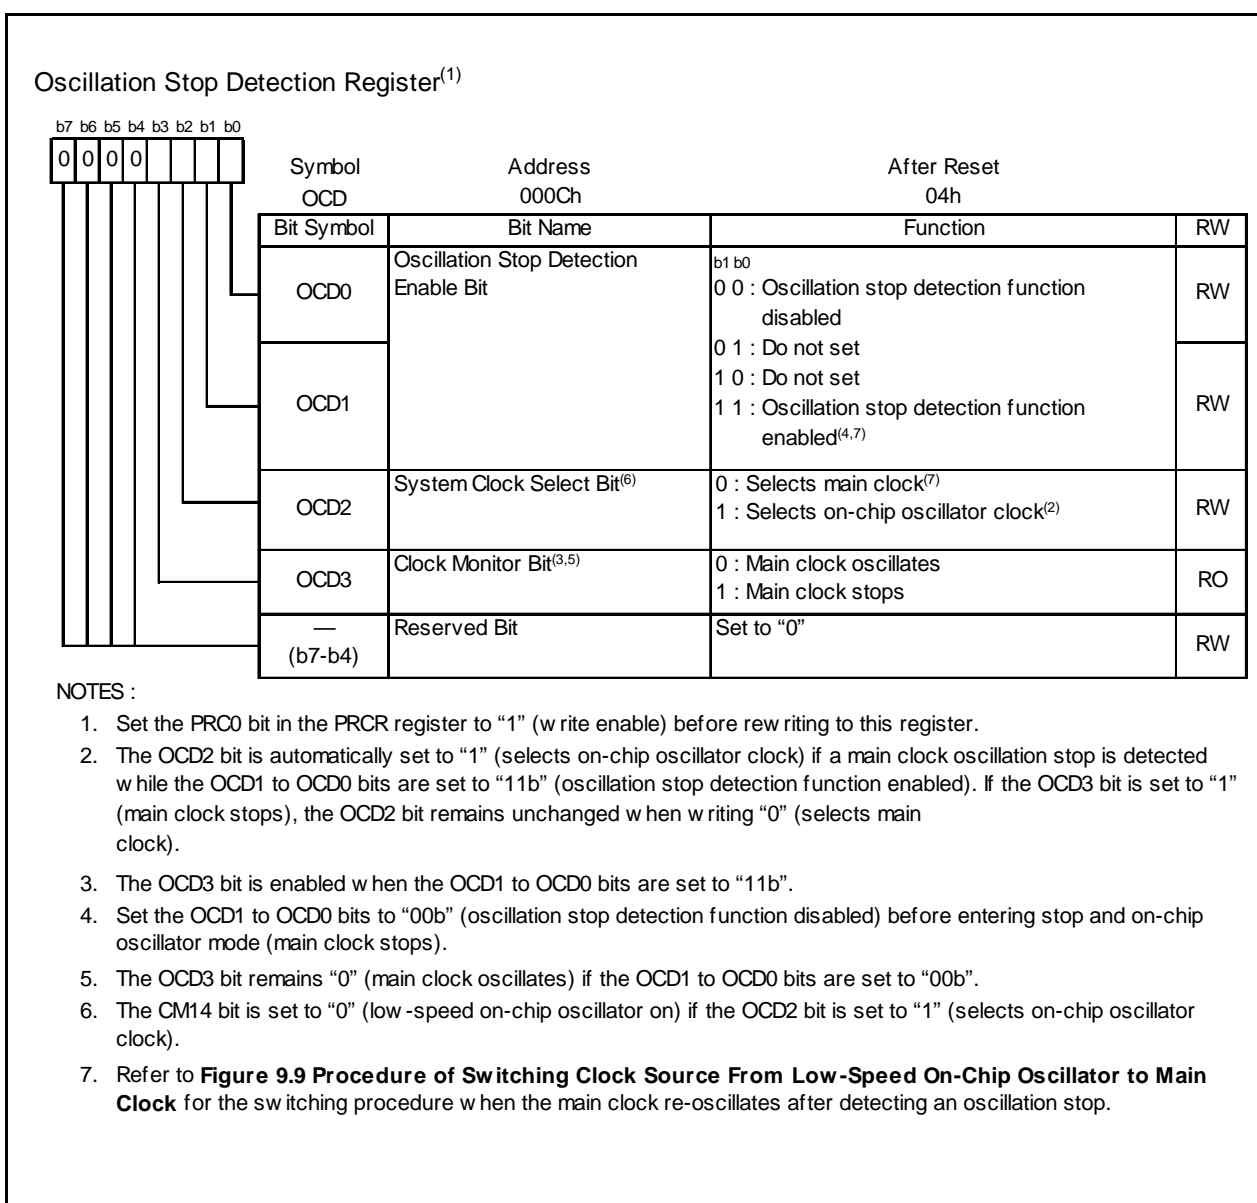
Oscillation Stop Detection Register$^{(1)}$

b7 b6 b5 b4 b3 b2 b1 b0
0 0 0 0

| Symbol | Address | After Reset |
|---|---|---|
| OCD | 000Ch | 04h |

| Bit Symbol | Bit Name | Function | RW |
|---|---|---|---|
| OCD0 | Oscillation Stop Detection Enable Bit | b1 b0<br>0 0 : Oscillation stop detection function disabled<br>0 1 : Do not set | RW |
| OCD1 | | 1 0 : Do not set<br>1 1 : Oscillation stop detection function enabled$^{(4,7)}$ | RW |
| OCD2 | System Clock Select Bit$^{(6)}$ | 0 : Selects main clock$^{(7)}$<br>1 : Selects on-chip oscillator clock$^{(2)}$ | RW |
| OCD3 | Clock Monitor Bit$^{(3,5)}$ | 0 : Main clock oscillates<br>1 : Main clock stops | RO |
| — (b7-b4) | Reserved Bit | Set to “0” | RW |

NOTES :

1. Set the PRC0 bit in the PRCR register to “1” (write enable) before rewriting to this register.
2. The OCD2 bit is automatically set to “1” (selects on-chip oscillator clock) if a main clock oscillation stop is detected while the OCD1 to OCD0 bits are set to “11b” (oscillation stop detection function enabled). If the OCD3 bit is set to “1” (main clock stops), the OCD2 bit remains unchanged when writing “0” (selects main clock).
3. The OCD3 bit is enabled when the OCD1 to OCD0 bits are set to “11b”.
4. Set the OCD1 to OCD0 bits to “00b” (oscillation stop detection function disabled) before entering stop and on-chip oscillator mode (main clock stops).
5. The OCD3 bit remains “0” (main clock oscillates) if the OCD1 to OCD0 bits are set to “00b”.
6. The CM14 bit is set to “0” (low-speed on-chip oscillator on) if the OCD2 bit is set to “1” (selects on-chip oscillator clock).
7. Refer to **Figure 9.9 Procedure of Switching Clock Source From Low-Speed On-Chip Oscillator to Main Clock** for the switching procedure when the main clock re-oscillates after detecting an oscillation stop.